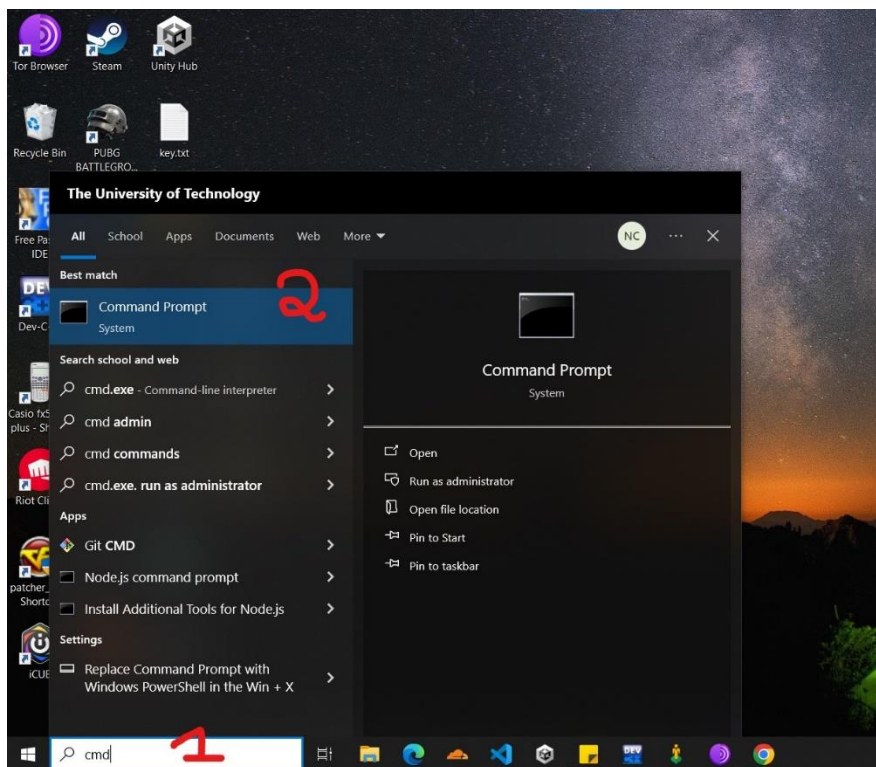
Tor Browser
Steam
Unity Hub
Recycle Bin
PUBG BATTLEGRO...
key.txt
Free Pa IDE
Dev-C
Casio fx5 plus - Sh
Riot Cli
patcher_ Shortc
iCUE

The University of Technology

All School Apps Documents Web More

NC ··· ✕

Best match

Command Prompt
System

2

Search school and web

cmd.exe - Command-line interpreter
cmd admin
cmd commands
cmd.exe. run as administrator

Apps

Git CMD
Node.js command prompt
Install Additional Tools for Node.js

Settings

Replace Command Prompt with Windows PowerShell in the Win + X

Command Prompt
System

Open
Run as administrator
Open file location
Pin to Start
Pin to taskbar

cmd

1